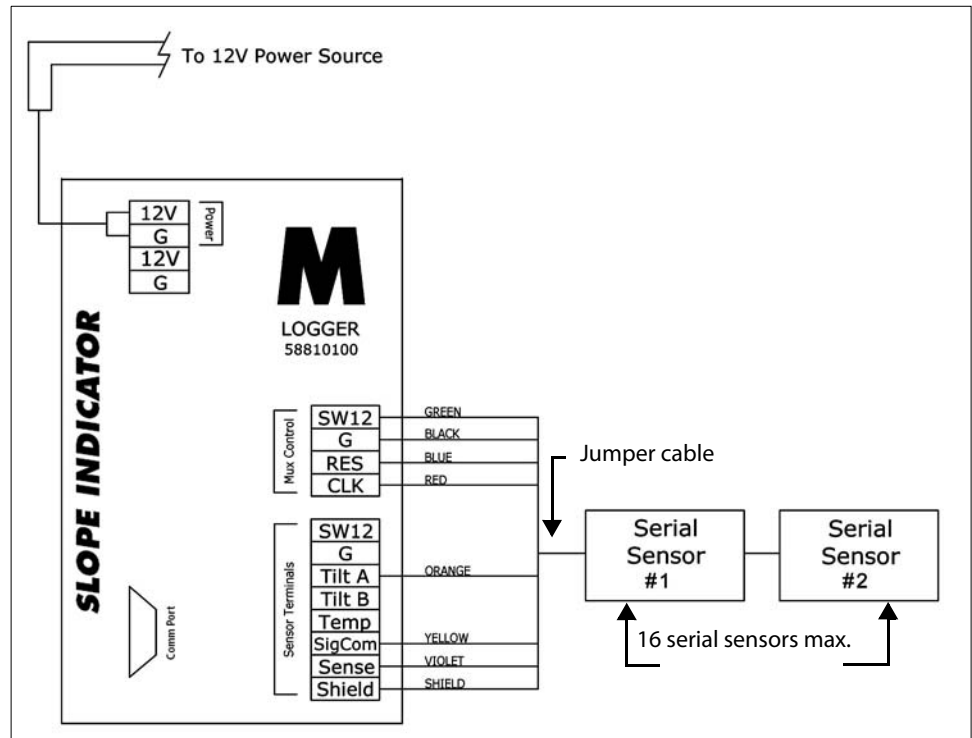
To 12V Power Source

12V
G
12V
G
Power

M
LOGGER
58810100

SLOPE INDICATOR

Mux Control
SW12
G
RES
CLK

GREEN
BLACK
BLUE
RED

Jumper cable

Sensor Terminals
SW12
G
Tilt A
Tilt B
Temp
SigCom
Sense
Shield

ORANGE
YELLOW
VIOLET
SHIELD

Comm Port

Serial Sensor #1

Serial Sensor #2

16 serial sensors max.